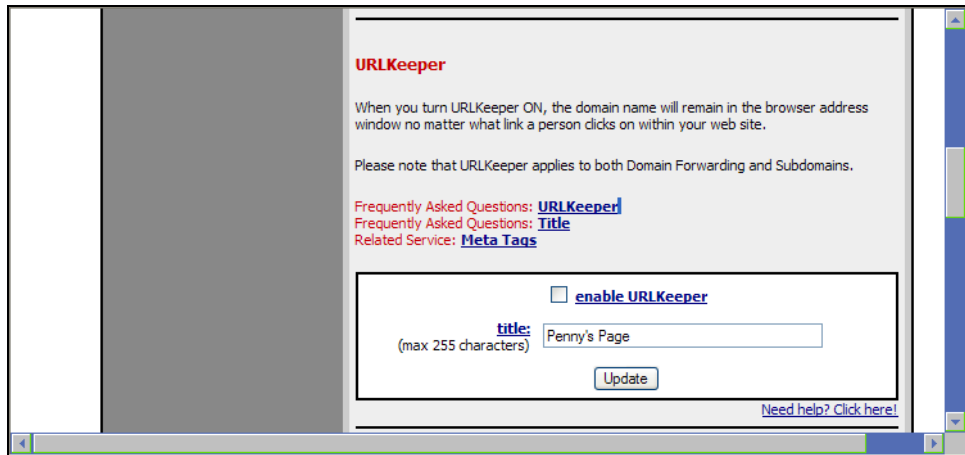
URLKeeper

When you turn URLKeeper ON, the domain name will remain in the browser address window no matter what link a person clicks on within your web site.

Please note that URLKeeper applies to both Domain Forwarding and Subdomains.

Frequently Asked Questions: URLKeeper
Frequently Asked Questions: Title
Related Service: Meta Tags

enable URLKeeper

title:
(max 255 characters)

Penny's Page

Update

Need help? Click here!